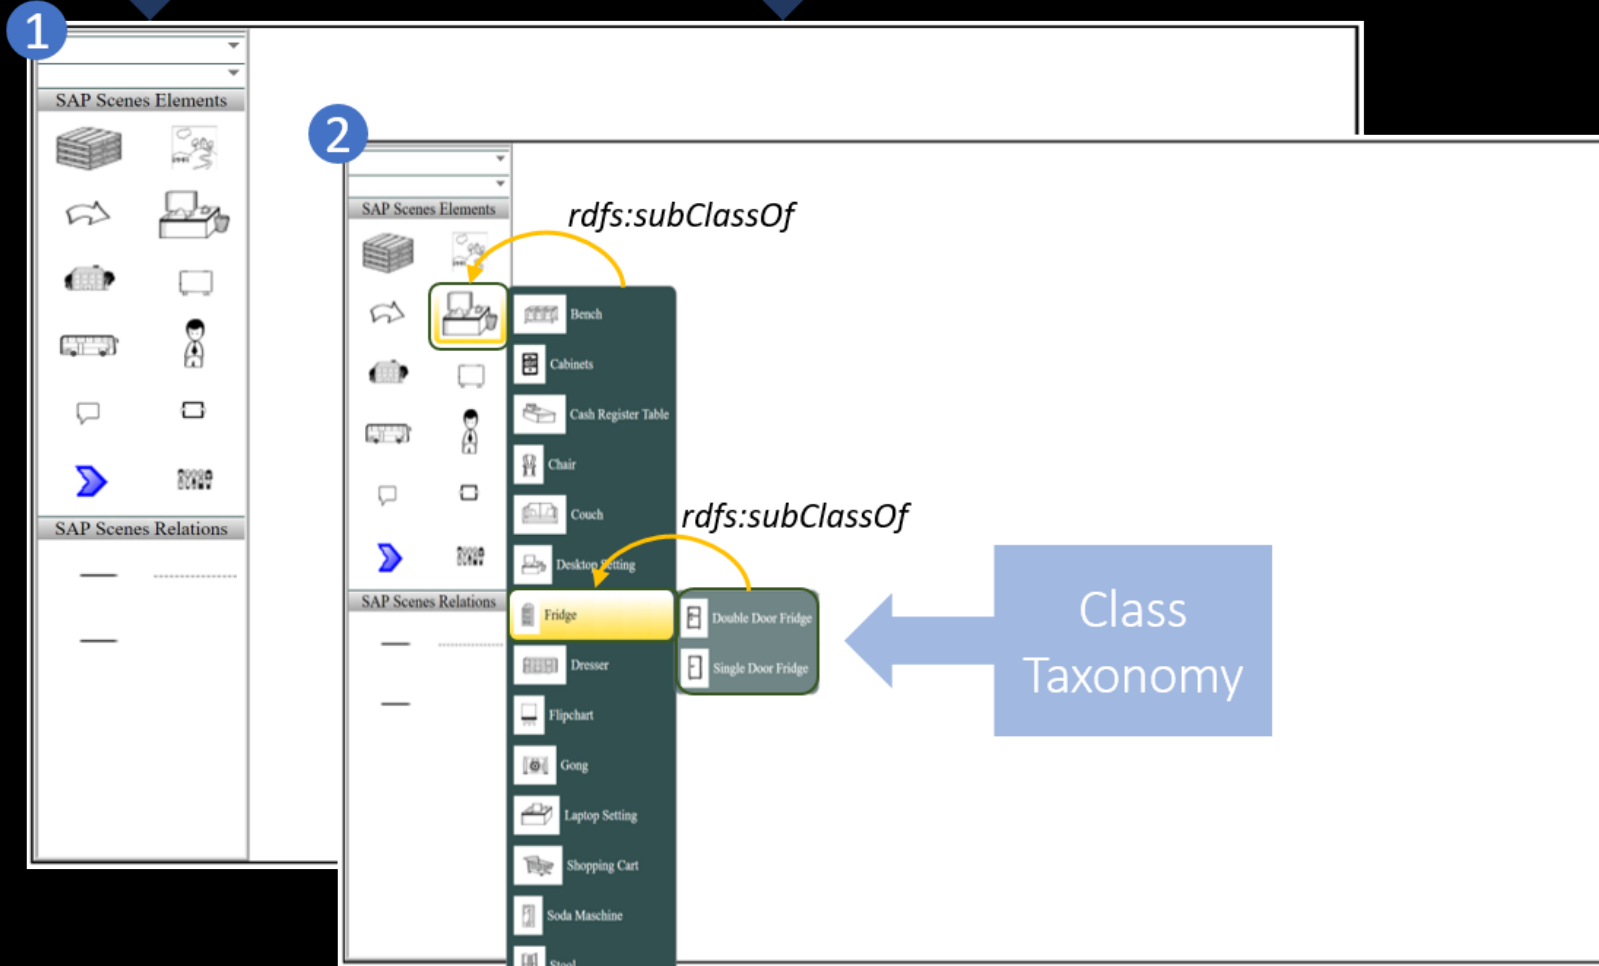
1

SAP Scenes Elements

SAP Scenes Relations

2

SAP Scenes Elements

SAP Scenes Relations

rdfs:subClassOf

Bench
Cabinets
Cash Register Table
Chair
Couch
Desktop Setting
Fridge
Dresser
Flipchart
Gong
Laptop Setting
Shopping Cart
Soda Maschine
Stool

rdfs:subClassOf

Double Door Fridge
Single Door Fridge

Class Taxonomy